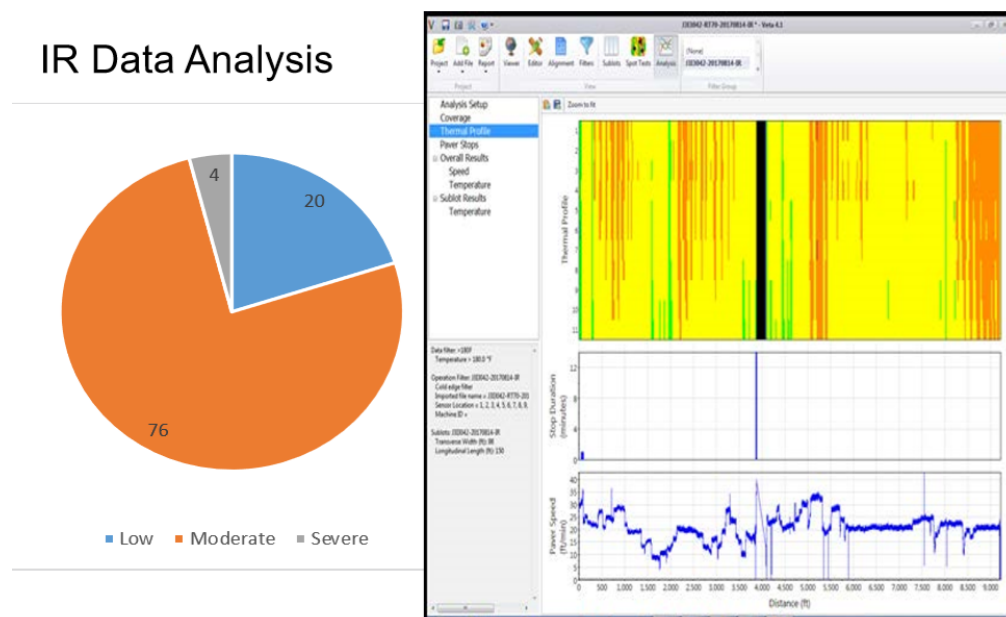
IR Data Analysis

4

20

76

Low Moderate Severe

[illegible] - Veta 4.1

Project Add File Report Viewer Editor Alignment Filters Sublots Spot Tests Analysis

Project View Filter Group

(None)

Analysis Setup
Coverage
Thermal Profile
Paver Stops
Overall Results
Speed
Temperature
Sublot Results
Temperature

Zoom to fit

Thermal Profile

1 2 3 4 5 6 7 8 9 10 11

Data filter: >180F
Temperature > 180.0 °F

Operation Filter: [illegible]
Cold edge filter
Imported file name = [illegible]
Sensor Location = 1, 2, 3, 4, 5, 6, 7, 8, 9,
Machine ID =

Sublots: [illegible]
Transverse Width (ft): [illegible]
Longitudinal Length (ft): 150

Stop Duration (minutes)

0 4 8 12

Paver Speed (ft/min)

0 5 10 15 20 25 30 35 40

0 500 1,000 1,500 2,000 2,500 3,000 3,500 4,000 4,500 5,000 5,500 6,000 6,500 7,000 7,500 8,000 8,500 9,000

Distance (ft)